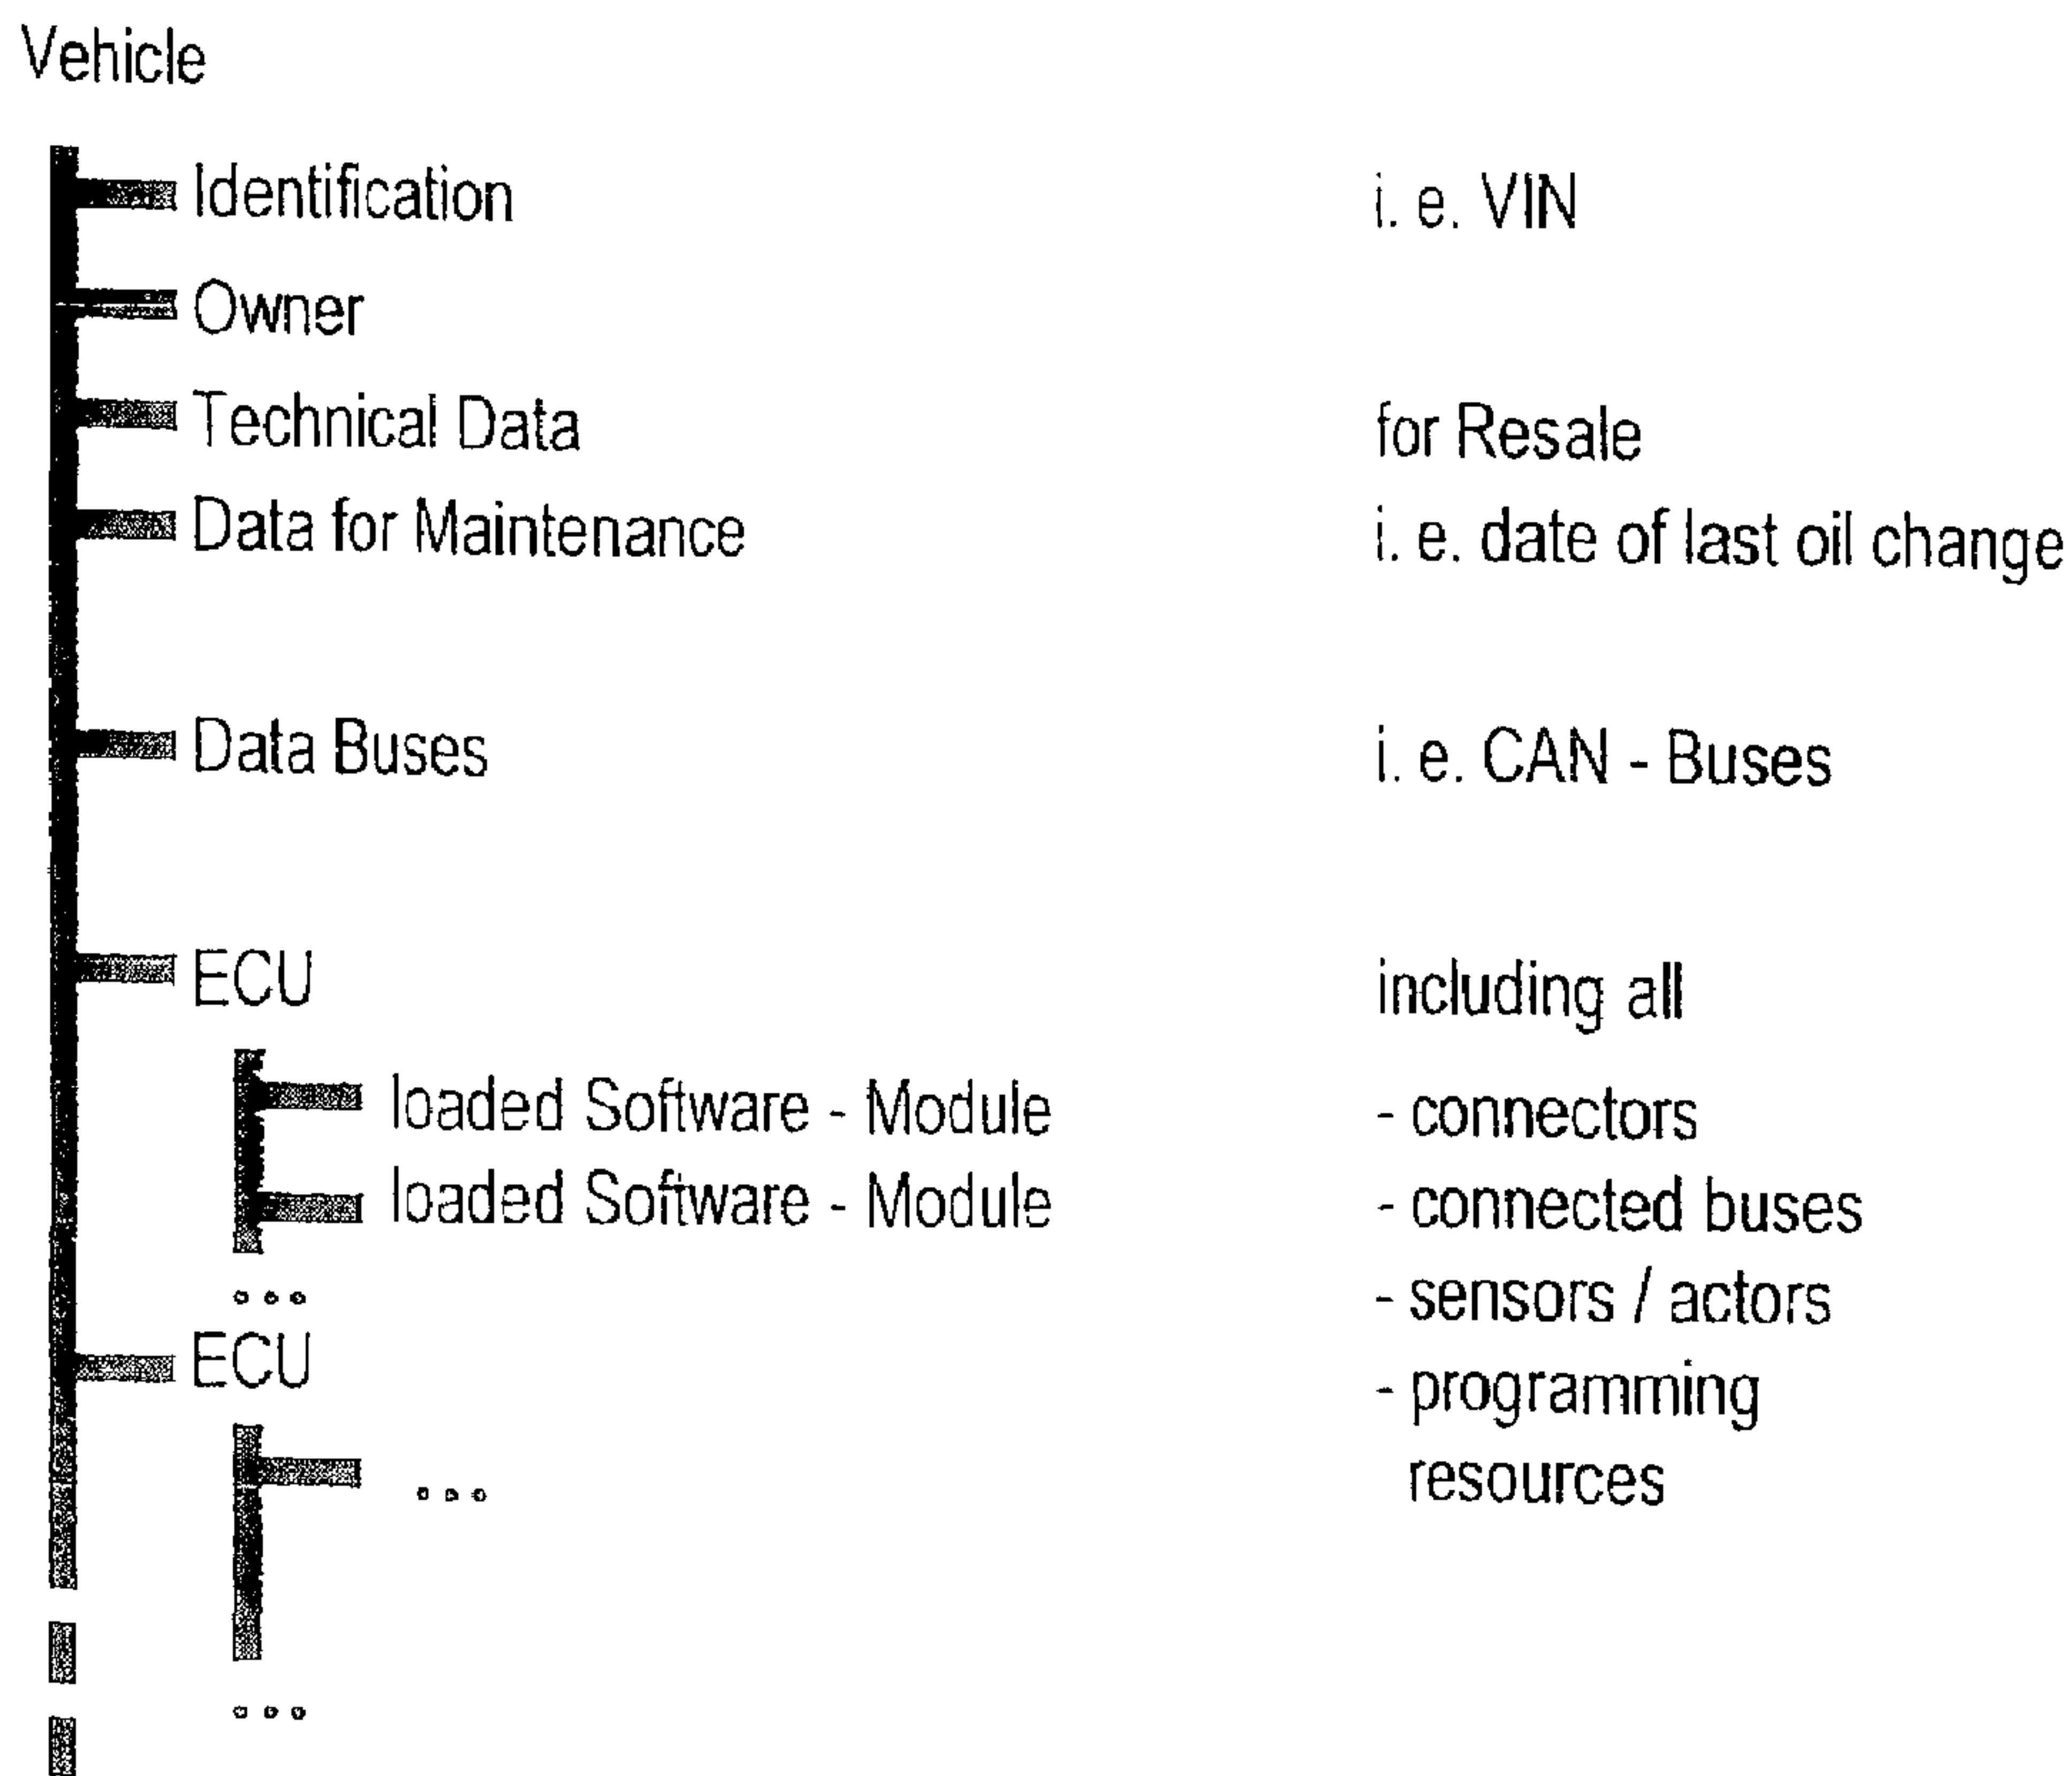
Vehicle

Identification

i. e. VIN

Owner

Technical Data

for Resale

Data for Maintenance

i. e. date of last oil change

Data Buses

i. e. CAN - Buses

ECU

including all

loaded Software - Module

- connectors

loaded Software - Module

- connected buses

...

- sensors / actors

ECU

- programming resources

...

...